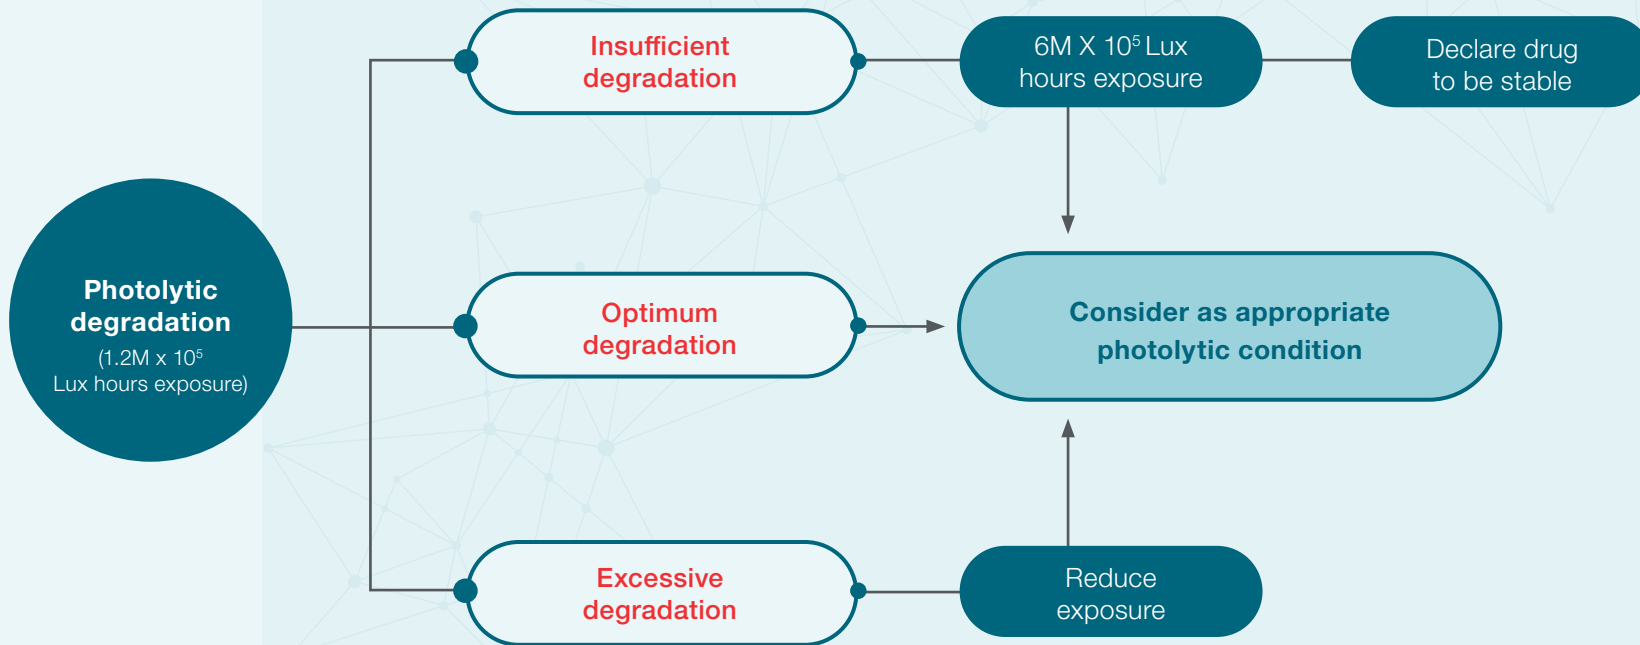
Photolytic degradation
(1.2M x $10^5$ Lux hours exposure)

Insufficient degradation

6M X $10^5$ Lux hours exposure

Declare drug to be stable

Optimum degradation

Consider as appropriate photolytic condition

Excessive degradation

Reduce exposure